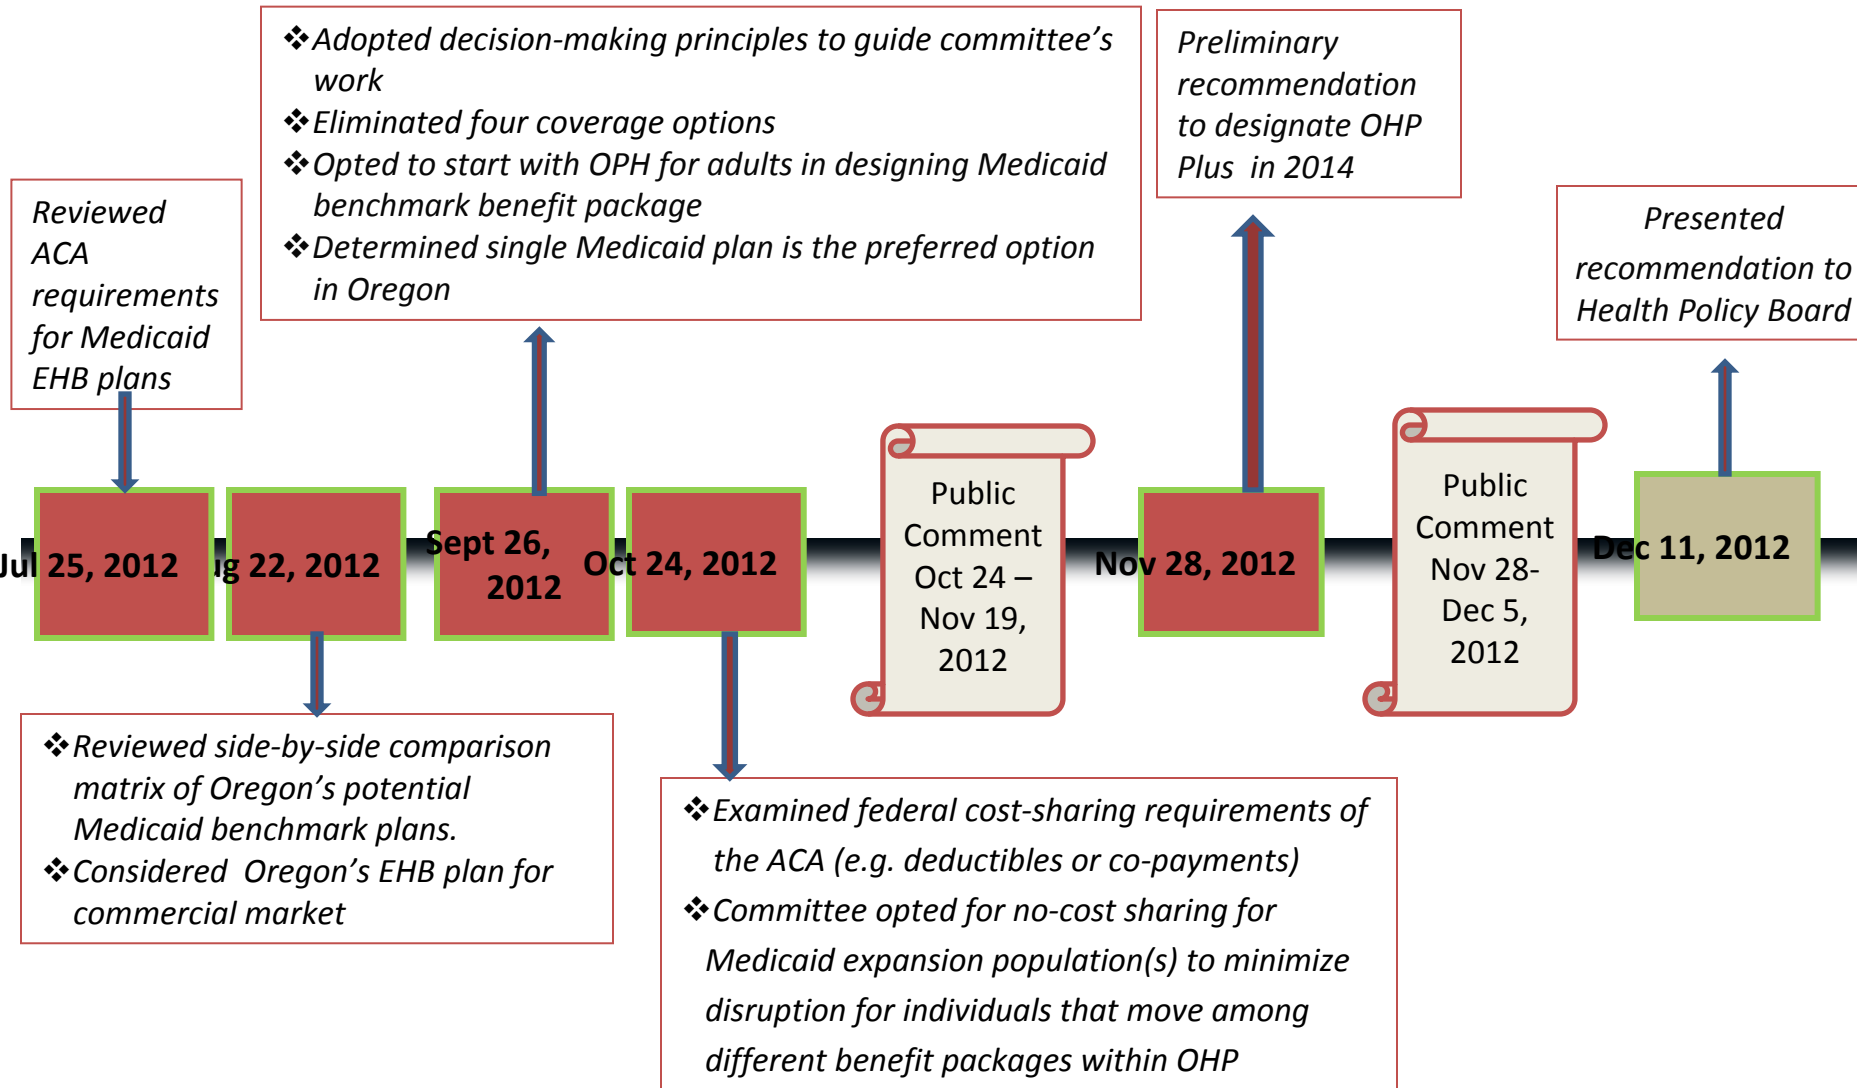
Reviewed ACA requirements for Medicaid EHB plans

❖Adopted decision-making principles to guide committee's work
❖Eliminated four coverage options
❖Opted to start with OPH for adults in designing Medicaid benchmark benefit package
❖Determined single Medicaid plan is the preferred option in Oregon

Preliminary recommendation to designate OHP Plus in 2014

Presented recommendation to Health Policy Board

Jul 25, 2012

ug 22, 2012

Sept 26, 2012

Oct 24, 2012

Public Comment Oct 24 – Nov 19, 2012

Nov 28, 2012

Public Comment Nov 28- Dec 5, 2012

Dec 11, 2012

❖Reviewed side-by-side comparison matrix of Oregon's potential Medicaid benchmark plans.
❖Considered Oregon's EHB plan for commercial market

❖Examined federal cost-sharing requirements of the ACA (e.g. deductibles or co-payments)
❖Committee opted for no-cost sharing for Medicaid expansion population(s) to minimize disruption for individuals that move among different benefit packages within OHP